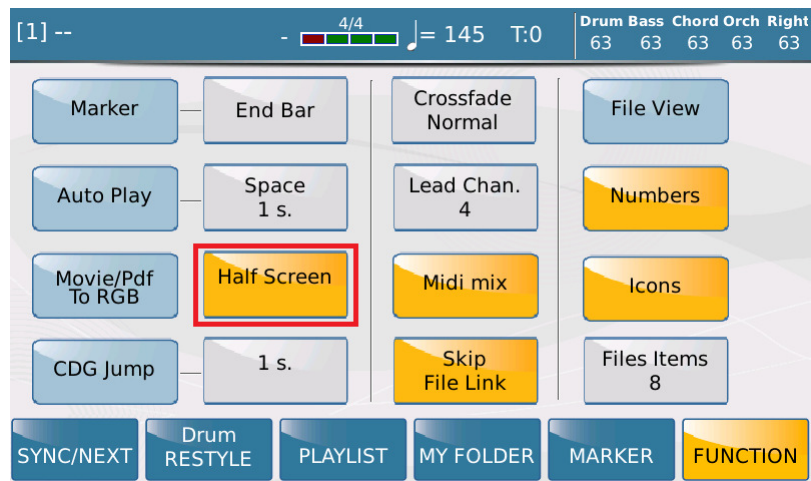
[1] --

- 4/4 ♩= 145 T:0

Drum 63
Bass 63
Chord 63
Orch 63
Right 63

Marker

End Bar

Crossfade Normal

File View

Auto Play

Space 1 s.

Lead Chan. 4

Numbers

Movie/Pdf To RGB

Half Screen

Midi mix

Icons

CDG Jump

1 s.

Skip File Link

Files Items 8

SYNC/NEXT

Drum RESTYLE

PLAYLIST

MY FOLDER

MARKER

FUNCTION